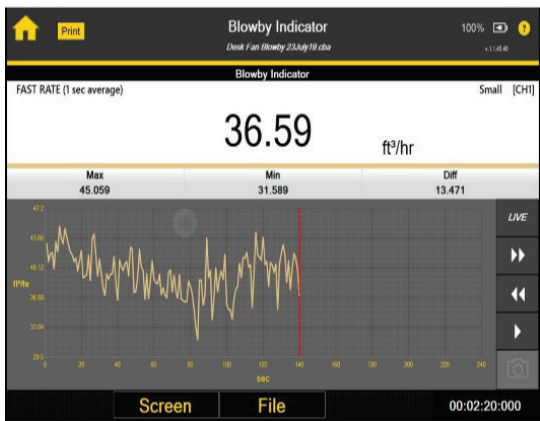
Print

Blowby Indicator

Desk Fan Blowby 23July19.cba

100%

?

v.1.1.45.40

Blowby Indicator

FAST RATE (1 sec average)

Small [CH1]

36.59

ft³/hr

| Max | Min | Diff |
|---|---|---|
| 45.059 | 31.589 | 13.471 |

47.2

43.65

40.12

ft³/hr

36.58

33.04

29.5

0 20 40 60 80 100 120 140 160 180 200 220 240

sec

LIVE

Screen

File

00:02:20:000